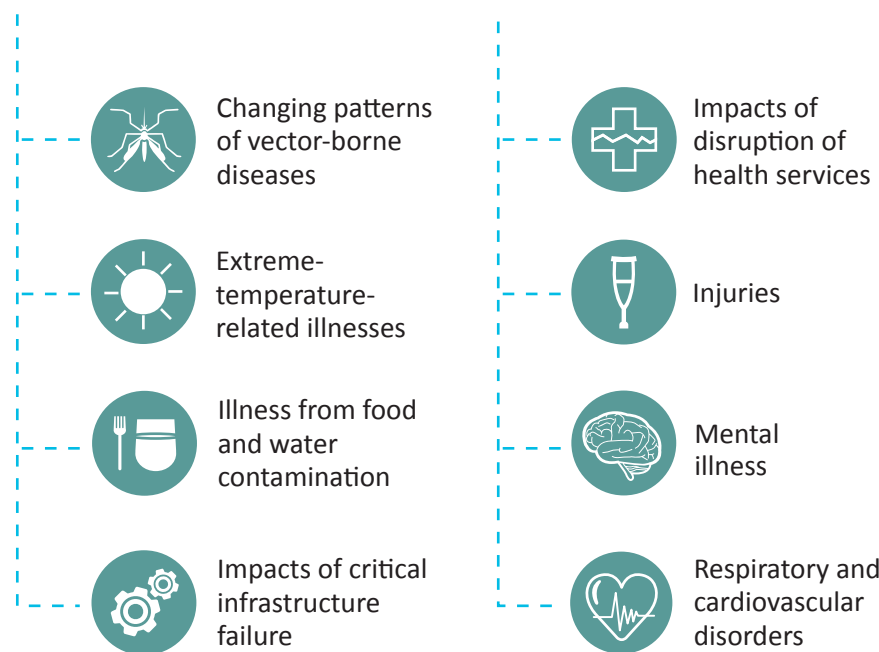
Changing patterns of vector-borne diseases

Extreme-temperature-related illnesses

Illness from food and water contamination

Impacts of critical infrastructure failure

Impacts of disruption of health services

Injuries

Mental illness

Respiratory and cardiovascular disorders